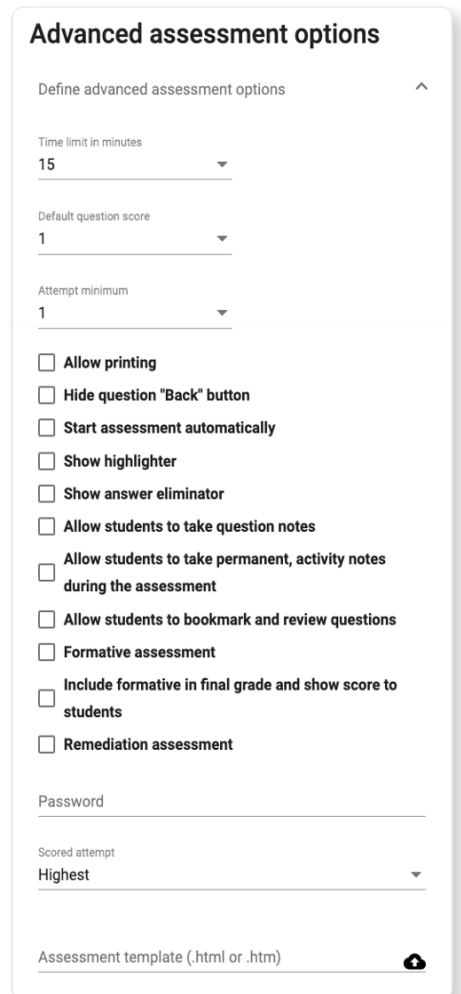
Advanced assessment options

Define advanced assessment options

Time limit in minutes
15

Default question score
1

Attempt minimum
1

Allow printing
Hide question "Back" button
Start assessment automatically
Show highlighter
Show answer eliminator
Allow students to take question notes
Allow students to take permanent, activity notes during the assessment
Allow students to bookmark and review questions
Formative assessment
Include formative in final grade and show score to students
Remediation assessment

Password

Scored attempt
Highest

Assessment template (.html or .htm)